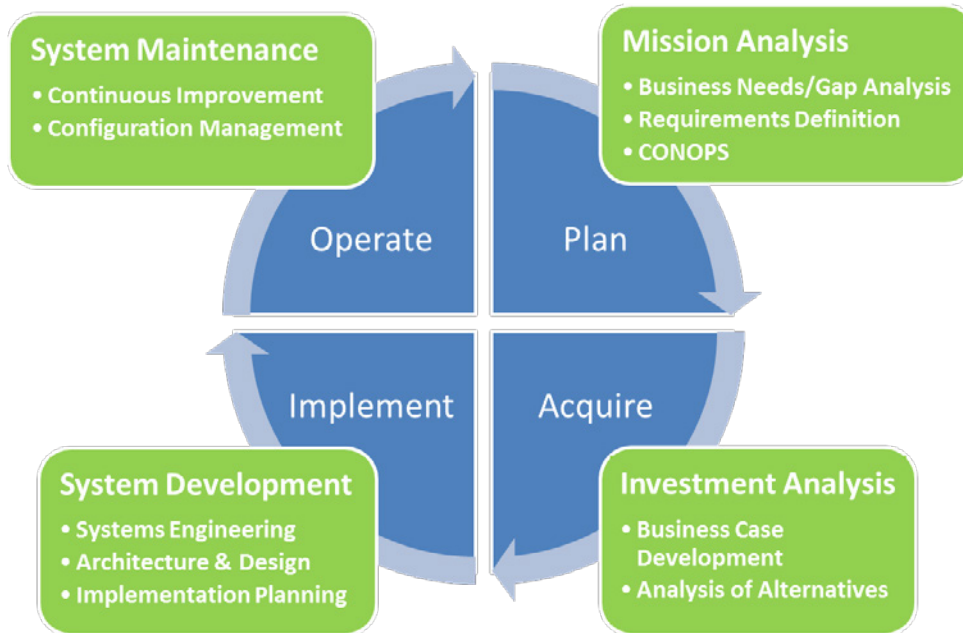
System Maintenance
• Continuous Improvement
• Configuration Management

Mission Analysis
• Business Needs/Gap Analysis
• Requirements Definition
• CONOPS

Operate

Plan

Implement

Acquire

System Development
• Systems Engineering
• Architecture & Design
• Implementation Planning

Investment Analysis
• Business Case Development
• Analysis of Alternatives